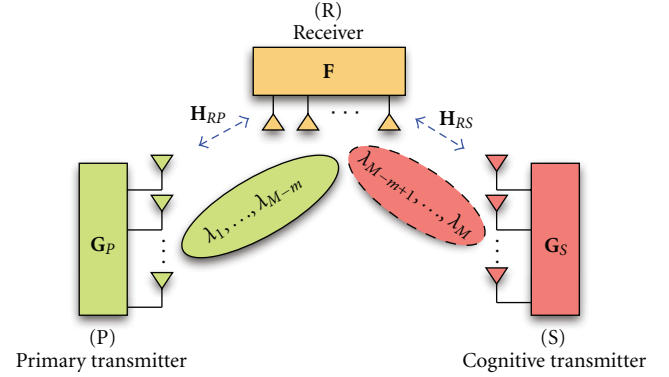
(R)
Receiver

$\mathbf{F}$

$\mathbf{H}_{RP}$

$\cdots$

$\mathbf{H}_{RS}$

$\mathbf{G}_P$

$\lambda_1, \ldots, \lambda_{M-m}$

$\lambda_{M-m+1}, \ldots, \lambda_M$

$\mathbf{G}_S$

(P)
Primary transmitter

(S)
Cognitive transmitter